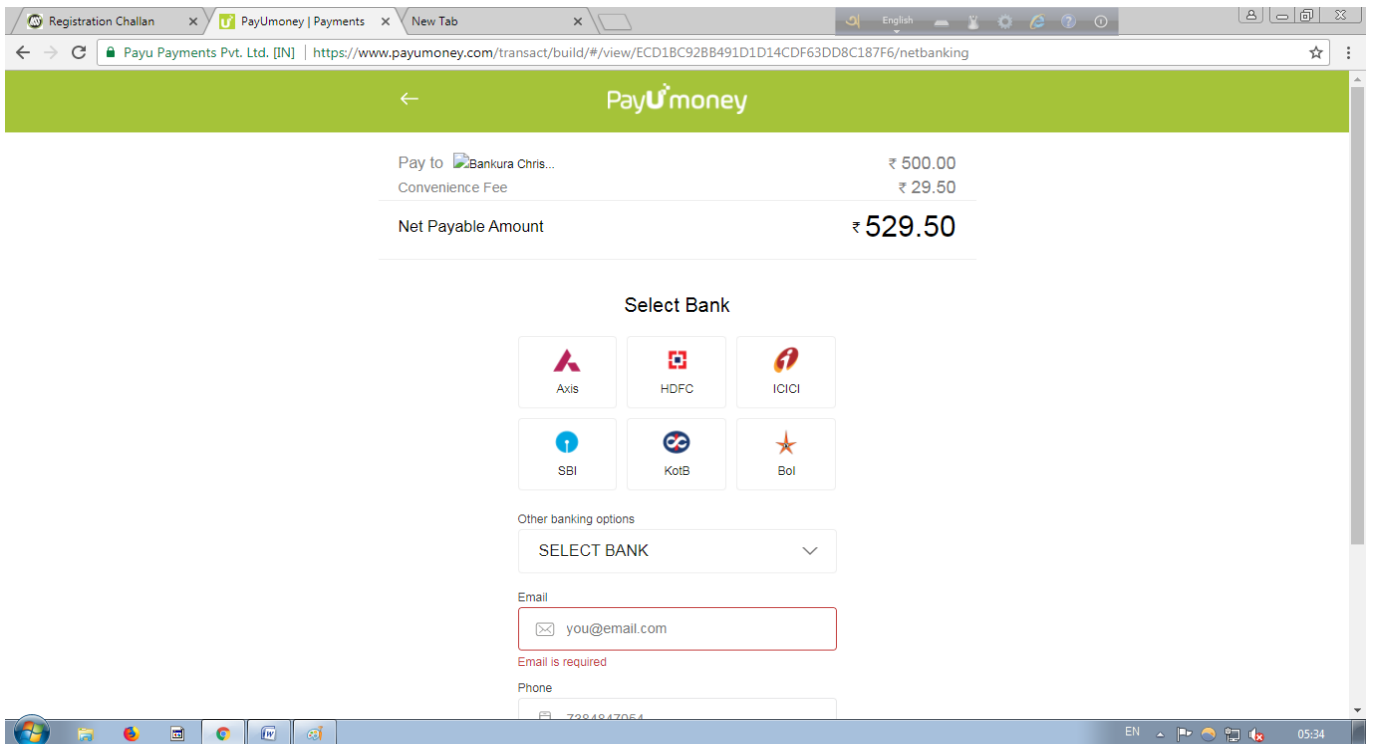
Registration Challan ×
PayUmoney | Payments ×
New Tab ×
English

Payu Payments Pvt. Ltd. [IN] | https://www.payumoney.com/transact/build/#/view/ECD1BC92BB491D1D14CDF63DD8C187F6/netbanking

←
PayUmoney

Pay to Bankura Chris...
₹ 500.00
Convenience Fee
₹ 29.50
Net Payable Amount
₹ 529.50

Select Bank

Axis
HDFC
ICICI
SBI
KotB
BoI

Other banking options
SELECT BANK

Email
you@email.com
Email is required

Phone
7384847064

EN
05:34